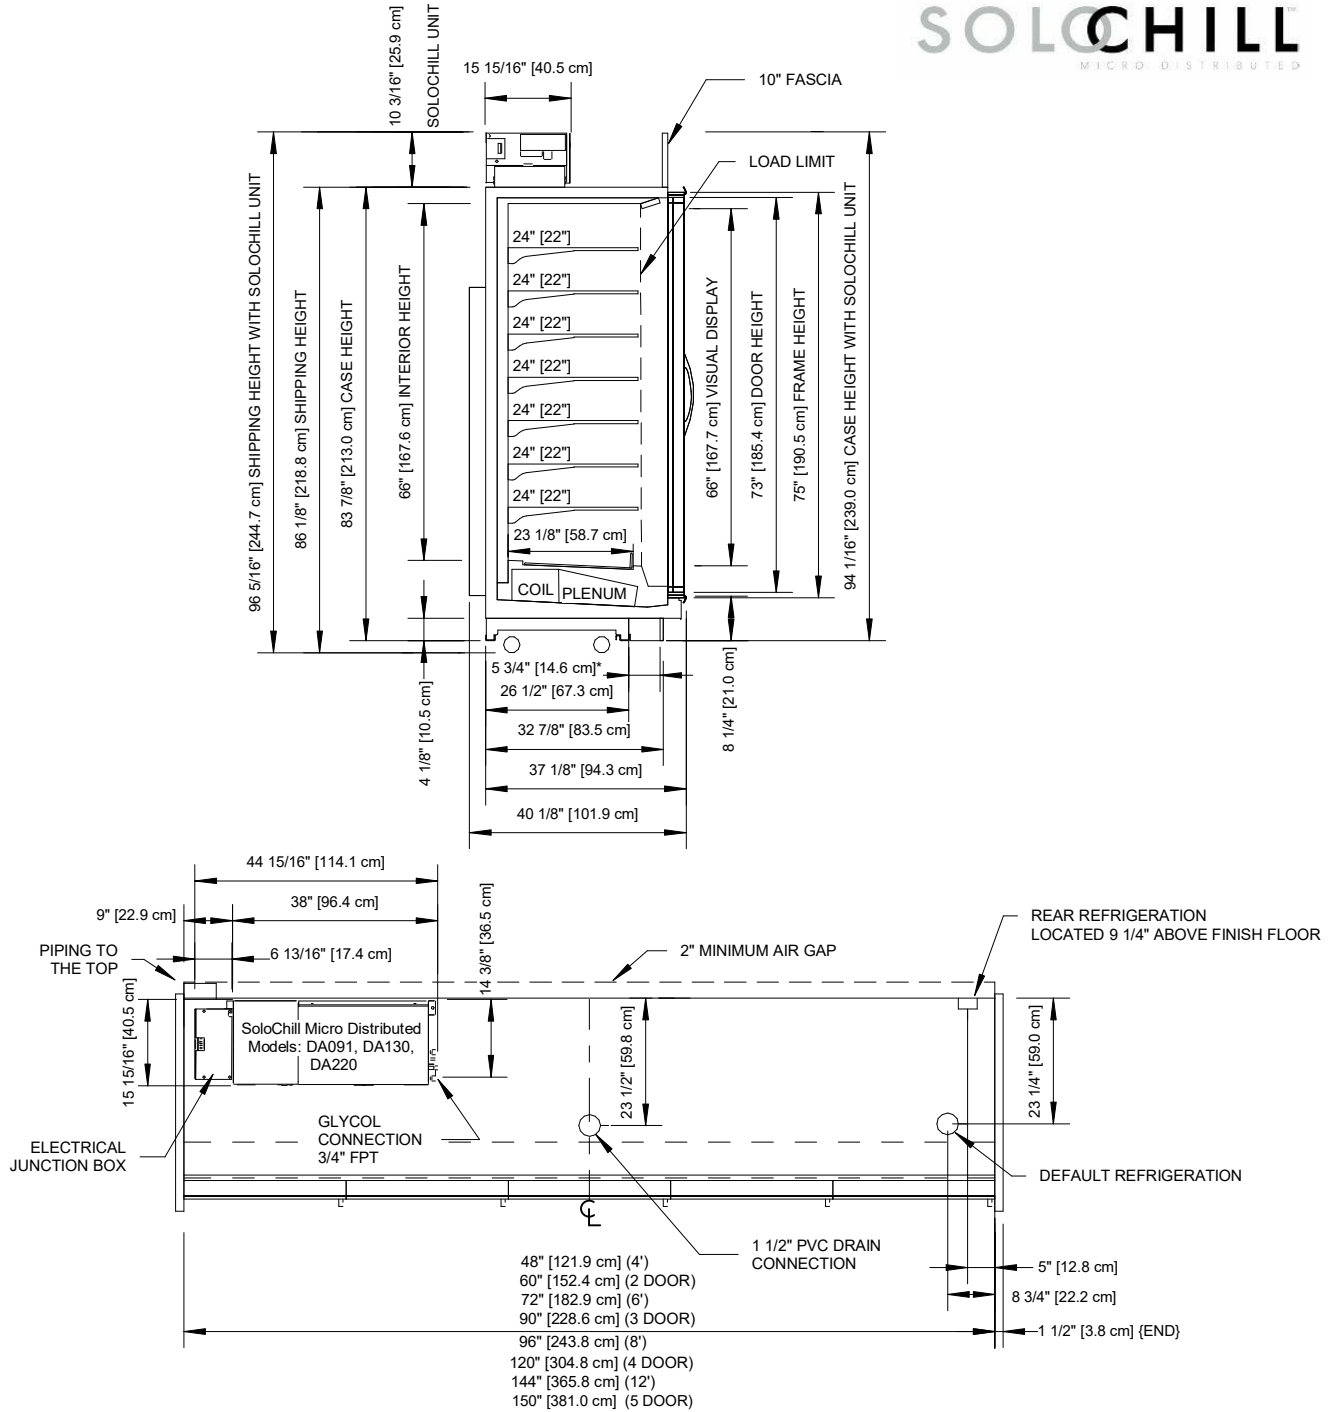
SOLOCHILL
MICRO DISTRIBUTED

10 3/16" [25.9 cm]
SOLOCHILL UNIT
15 15/16" [40.5 cm]
10" FASCIA
LOAD LIMIT

96 5/16" [244.7 cm] SHIPPING HEIGHT WITH SOLOCHILL UNIT
86 1/8" [218.8 cm] SHIPPING HEIGHT
83 7/8" [213.0 cm] CASE HEIGHT
66" [167.6 cm] INTERIOR HEIGHT

24" [22"]
24" [22"]
24" [22"]
24" [22"]
24" [22"]
24" [22"]
24" [22"]
23 1/8" [58.7 cm]
COIL
PLENUM

66" [167.7 cm] VISUAL DISPLAY
73" [185.4 cm] DOOR HEIGHT
75" [190.5 cm] FRAME HEIGHT
94 1/16" [239.0 cm] CASE HEIGHT WITH SOLOCHILL UNIT

5 3/4" [14.6 cm]*
26 1/2" [67.3 cm]
32 7/8" [83.5 cm]
37 1/8" [94.3 cm]
40 1/8" [101.9 cm]
4 1/8" [10.5 cm]
8 1/4" [21.0 cm]

44 15/16" [114.1 cm]
38" [96.4 cm]
9" [22.9 cm]
PIPING TO THE TOP
6 13/16" [17.4 cm]
14 3/8" [36.5 cm]
2" MINIMUM AIR GAP
REAR REFRIGERATION LOCATED 9 1/4" ABOVE FINISH FLOOR
15 15/16" [40.5 cm]
SoloChill Micro Distributed Models: DA091, DA130, DA220
23 1/2" [59.8 cm]
23 1/4" [59.0 cm]
ELECTRICAL JUNCTION BOX
GLYCOL CONNECTION 3/4" FPT
DEFAULT REFRIGERATION
℄
1 1/2" PVC DRAIN CONNECTION
48" [121.9 cm] (4')
60" [152.4 cm] (2 DOOR)
72" [182.9 cm] (6')
90" [228.6 cm] (3 DOOR)
96" [243.8 cm] (8')
120" [304.8 cm] (4 DOOR)
144" [365.8 cm] (12')
150" [381.0 cm] (5 DOOR)
5" [12.8 cm]
8 3/4" [22.2 cm]
1 1/2" [3.8 cm] {END}